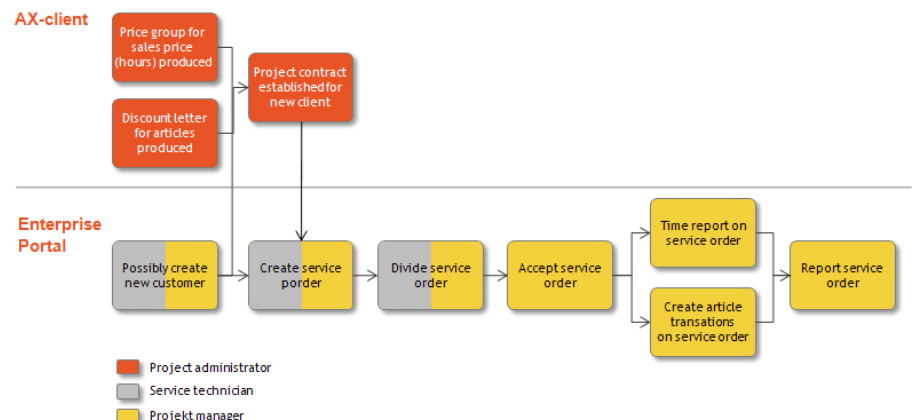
AX-client

Price group for sales price (hours) produced

Discount letter for articles produced

Project contract established for new client

Enterprise Portal

Possibly create new customer

Create service porder

Divide service order

Accept service order

Time report on service order

Create article transations on service order

Report service order

Project administrator

Service technician

Projekt manager